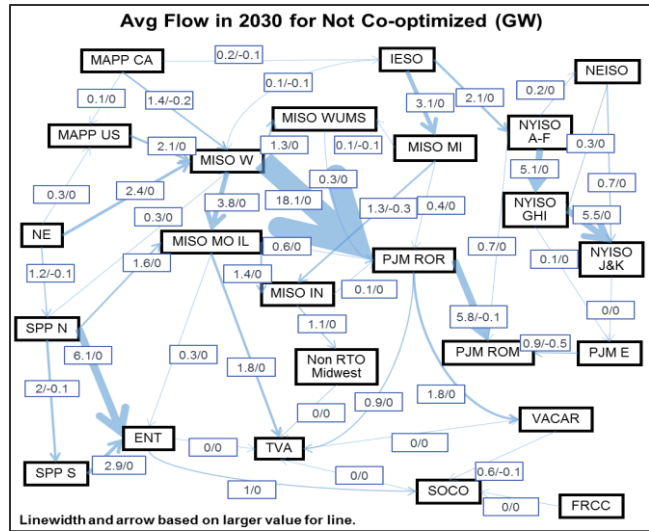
Avg Flow in 2030 for Not Co-optimized (GW)

MAPP CA
0.2/-0.1
IESO
NEISO
0.1/-0.1
0.1/0
1.4/-0.2
3.1/0
2.1/0
0.2/0
MAPP US
MISO WUMS
NYISO A-F
2.1/0
1.3/0
0.1/-0.1
MISO MI
0.3/0
MISO W
5.1/0
0.3/0
0.3/0
0.7/0
2.4/0
3.8/0
18.1/0
1.3/-0.3
0.4/0
NYISO GHI
5.5/0
NE
0.3/0
MISO MO IL
0.6/0
0.7/0
PJM ROR
0.1/0
NYISO J&K
1.2/-0.1
1.6/0
1.4/0
0.1/0
MISO IN
0/0
5.8/-0.1
SPP N
1.1/0
PJM ROM
0.9/-0.5
PJM E
6.1/0
0.3/0
Non RTO Midwest
1.8/0
2/-0.1
1.8/0
0/0
0.9/0
VACAR
ENT
0/0
TVA
0/0
SPP S
2.9/0
0/0
0.6/-0.1
1/0
SOCO
0/0
FRCC
Linewidth and arrow based on larger value for line.